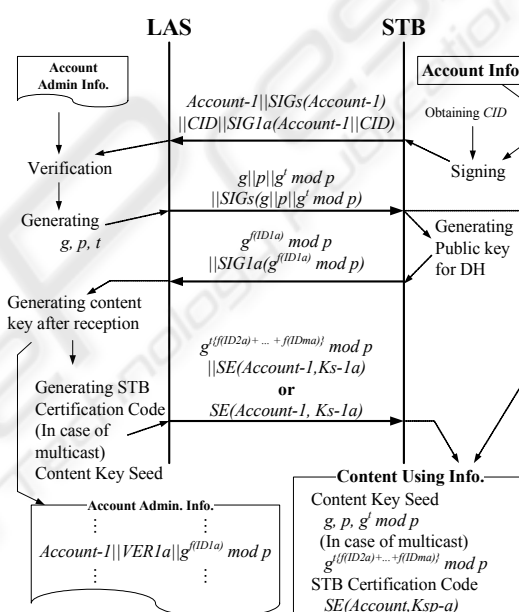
LAS

STB

Account Admin Info.

Account Info

$Account\text{-}1||SIGs(Account\text{-}1)$
$||CID||SIG1a(Account\text{-}1||CID)$

Obtaining $CID$

Verification

Signing

$g||p||g^t \bmod p$
$||SIGs(g||p||g^t \bmod p)$

Generating $g, p, t$

Generating Public key for DH

$g^{f(ID1a)} \bmod p$
$||SIG1a(g^{f(ID1a)} \bmod p)$

Generating content key after reception

$g^{t\{f(ID2a)+ ... + f(IDma)\}} \bmod p$
$||SE(Account\text{-}1, Ks\text{-}1a)$
or
$SE(Account\text{-}1, Ks\text{-}1a)$

Generating STB Certification Code
(In case of multicast)
Content Key Seed

Account Admin. Info.
⋮ ⋮
$Account\text{-}1||VER1a||g^{f(ID1a)} \bmod p$
⋮ ⋮

Content Using Info.
Content Key Seed
$g, p, g^t \bmod p$
(In case of multicast)
$g^{t\{f(ID2a)+...+f(IDma)\}} \bmod p$
STB Certification Code
$SE(Account,Ksp\text{-}a)$